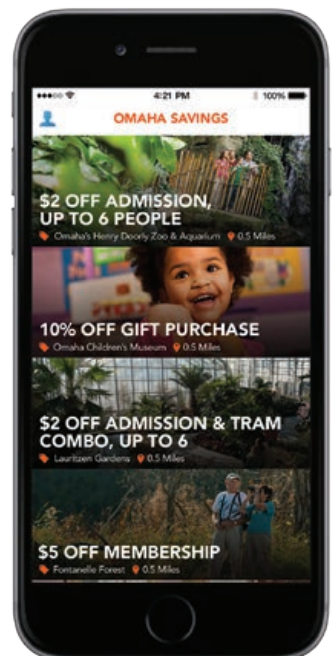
4:21 PM
100%

OMAHA SAVINGS

$2 OFF ADMISSION, UP TO 6 PEOPLE
Omaha's Henry Doorly Zoo & Aquarium 0.5 Miles

10% OFF GIFT PURCHASE
Omaha Children's Museum 0.5 Miles

$2 OFF ADMISSION & TRAM COMBO, UP TO 6
Lauritzen Gardens 0.5 Miles

$5 OFF MEMBERSHIP
Fontanelle Forest 0.5 Miles